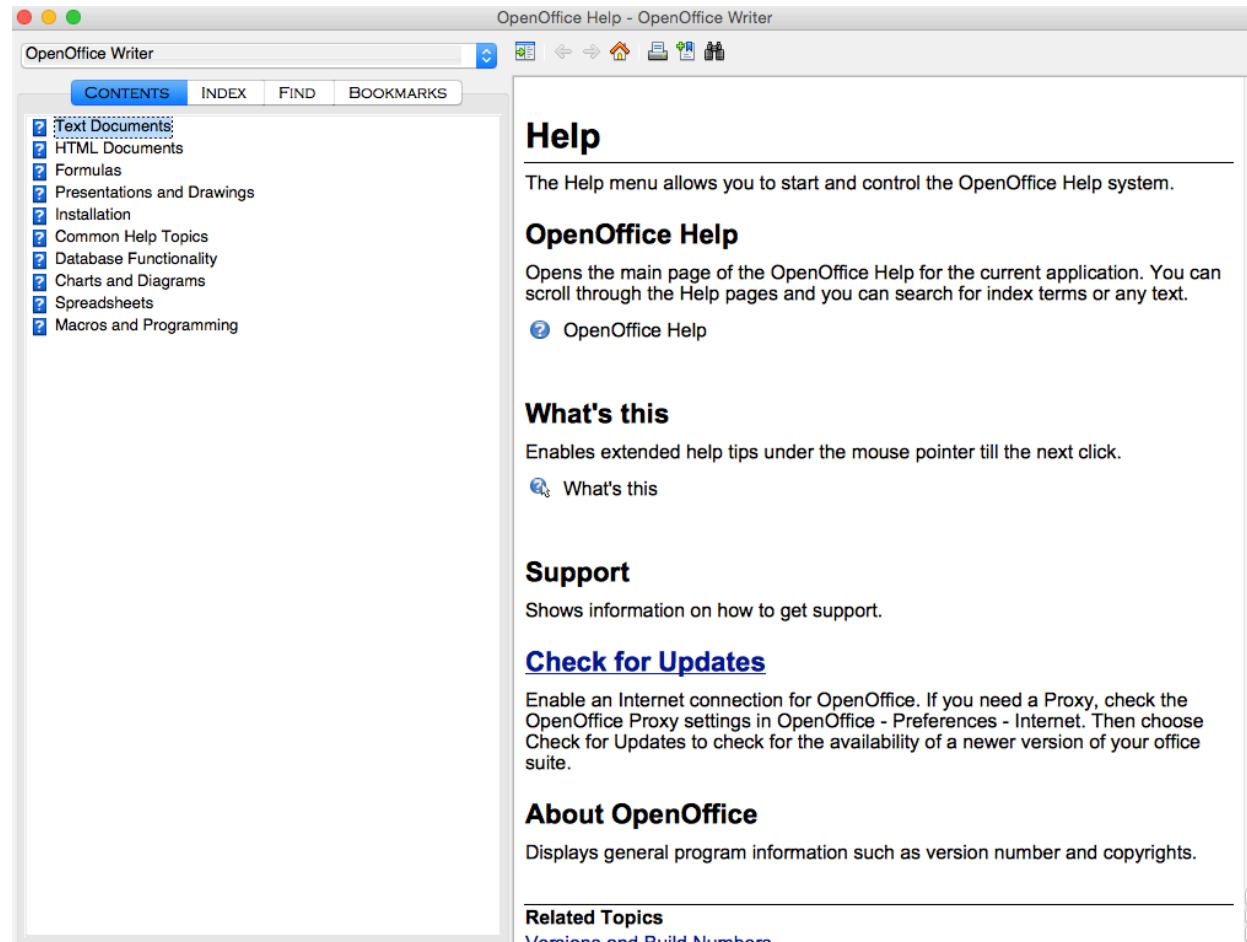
OpenOffice Help - OpenOffice Writer

OpenOffice Writer

CONTENTS INDEX FIND BOOKMARKS

Text Documents
HTML Documents
Formulas
Presentations and Drawings
Installation
Common Help Topics
Database Functionality
Charts and Diagrams
Spreadsheets
Macros and Programming

Help

The Help menu allows you to start and control the OpenOffice Help system.

OpenOffice Help

Opens the main page of the OpenOffice Help for the current application. You can scroll through the Help pages and you can search for index terms or any text.

OpenOffice Help

What's this

Enables extended help tips under the mouse pointer till the next click.

What's this

Support

Shows information on how to get support.

Check for Updates

Enable an Internet connection for OpenOffice. If you need a Proxy, check the OpenOffice Proxy settings in OpenOffice - Preferences - Internet. Then choose Check for Updates to check for the availability of a newer version of your office suite.

About OpenOffice

Displays general program information such as version number and copyrights.

Related Topics

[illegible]